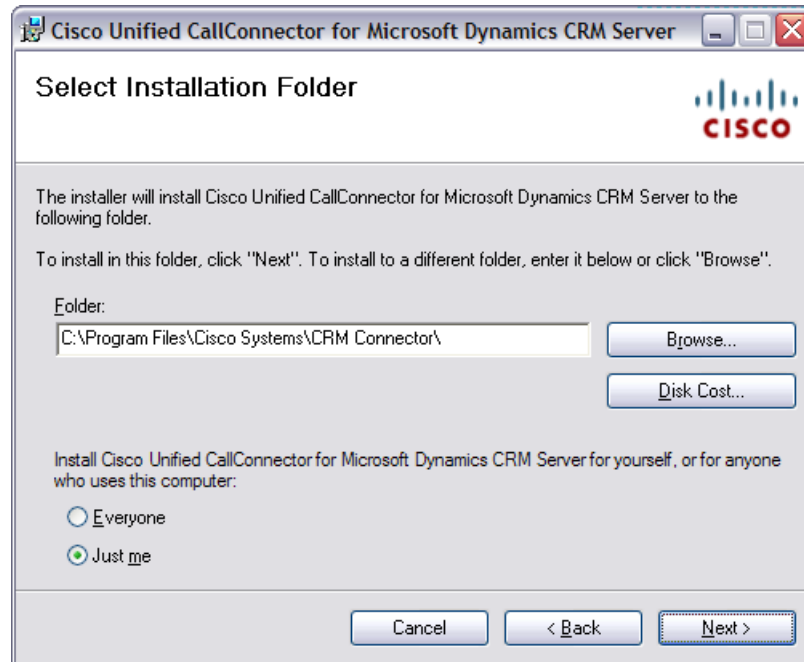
Cisco Unified CallConnector for Microsoft Dynamics CRM Server

Select Installation Folder

cisco

The installer will install Cisco Unified CallConnector for Microsoft Dynamics CRM Server to the following folder.

To install in this folder, click "Next". To install to a different folder, enter it below or click "Browse".

Folder:

C:\Program Files\Cisco Systems\CRM Connector\

Browse...

Disk Cost...

Install Cisco Unified CallConnector for Microsoft Dynamics CRM Server for yourself, or for anyone who uses this computer:

Everyone

Just me

Cancel

< Back

Next >